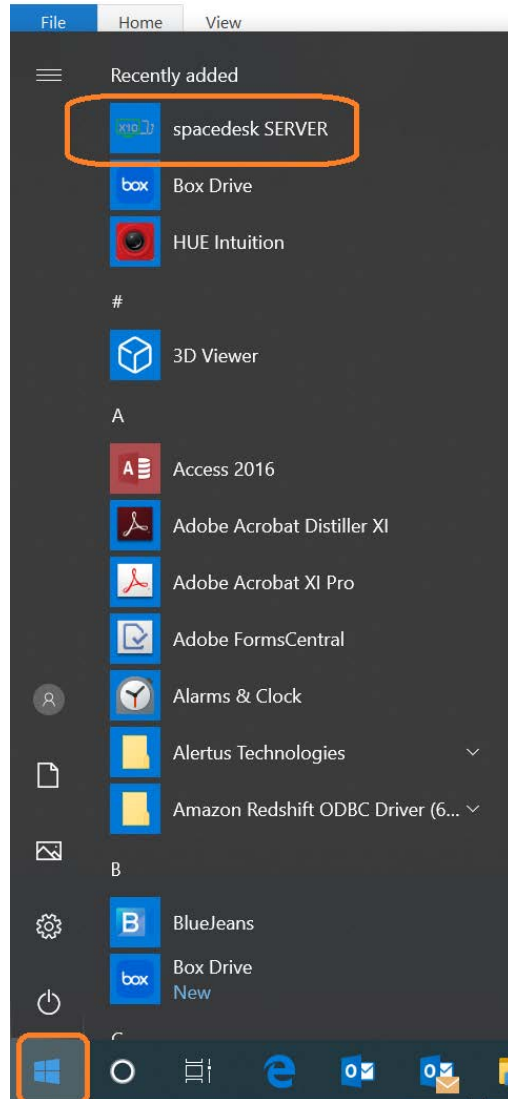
File Home View

Recently added

spacedesk SERVER

Box Drive

HUE Intuition

#

3D Viewer

A

Access 2016

Adobe Acrobat Distiller XI

Adobe Acrobat XI Pro

Adobe FormsCentral

Alarms & Clock

Alertus Technologies

Amazon Redshift ODBC Driver (6...

B

BlueJeans

Box Drive
New

C